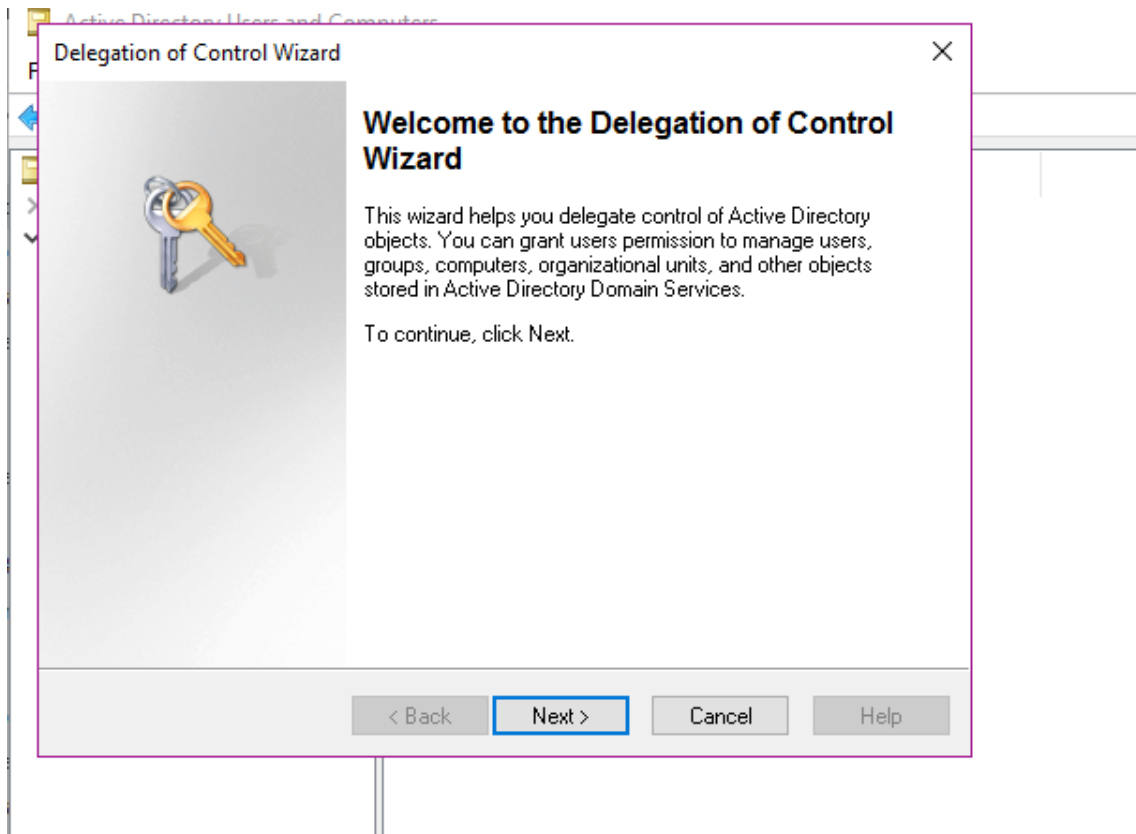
Active Directory Users and Computers

F

Delegation of Control Wizard

×

Welcome to the Delegation of Control Wizard

This wizard helps you delegate control of Active Directory objects. You can grant users permission to manage users, groups, computers, organizational units, and other objects stored in Active Directory Domain Services.

To continue, click Next.

< Back

Next >

Cancel

Help